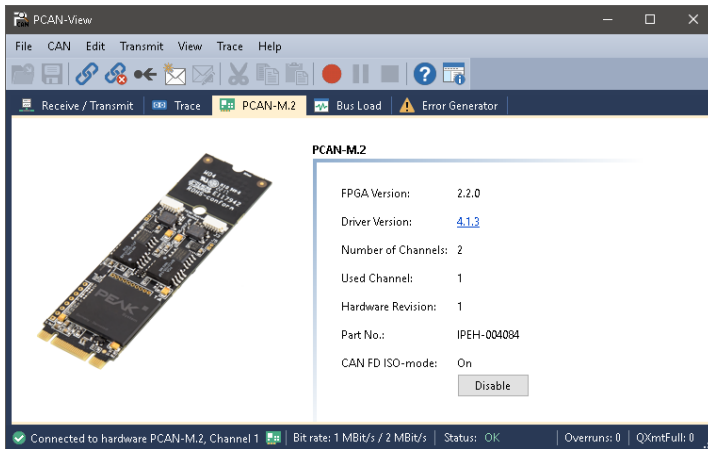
PCAN-View

File CAN Edit Transmit View Trace Help

Receive / Transmit | Trace | PCAN-M.2 | Bus Load | Error Generator

PCAN-M.2

| | |
|---|---|
| FPGA Version: | 2.2.0 |
| Driver Version: | 4.1.3 |
| Number of Channels: | 2 |
| Used Channel: | 1 |
| Hardware Revision: | 1 |
| Part No.: | IPEH-004084 |
| CAN FD ISO-mode: | On |

Disable

Connected to hardware PCAN-M.2, Channel 1 | Bit rate: 1 MBit/s / 2 MBit/s | Status: OK | Overruns: 0 | QXmtFull: 0